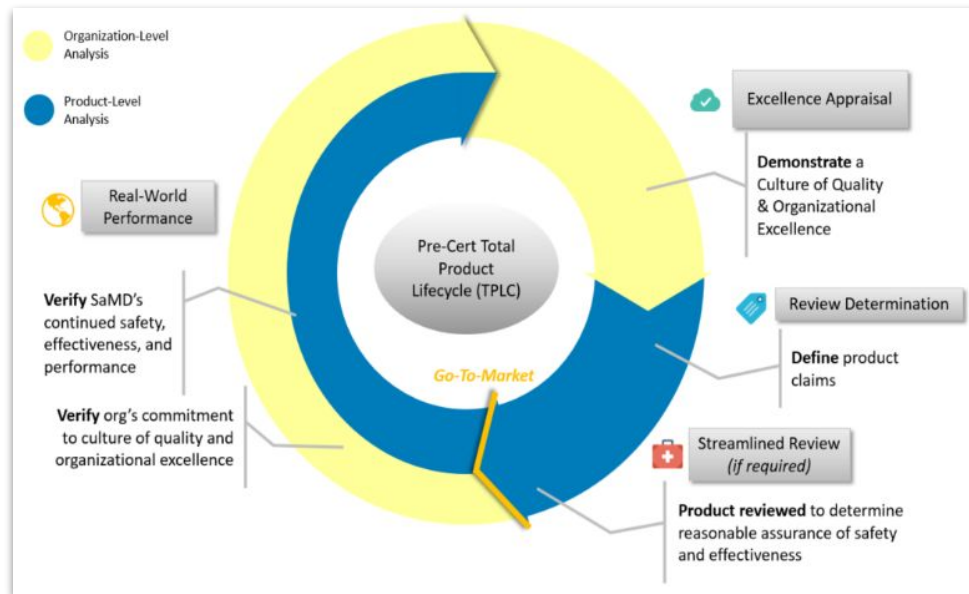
Organization-Level Analysis

Product-Level Analysis

Excellence Appraisal

**Demonstrate** a Culture of Quality & Organizational Excellence

Real-World Performance

Pre-Cert Total Product Lifecycle (TPLC)

Review Determination

**Define** product claims

**Verify** SaMD's continued safety, effectiveness, and performance

Go-To-Market

**Verify** org's commitment to culture of quality and organizational excellence

Streamlined Review *(if required)*

**Product reviewed** to determine reasonable assurance of safety and effectiveness